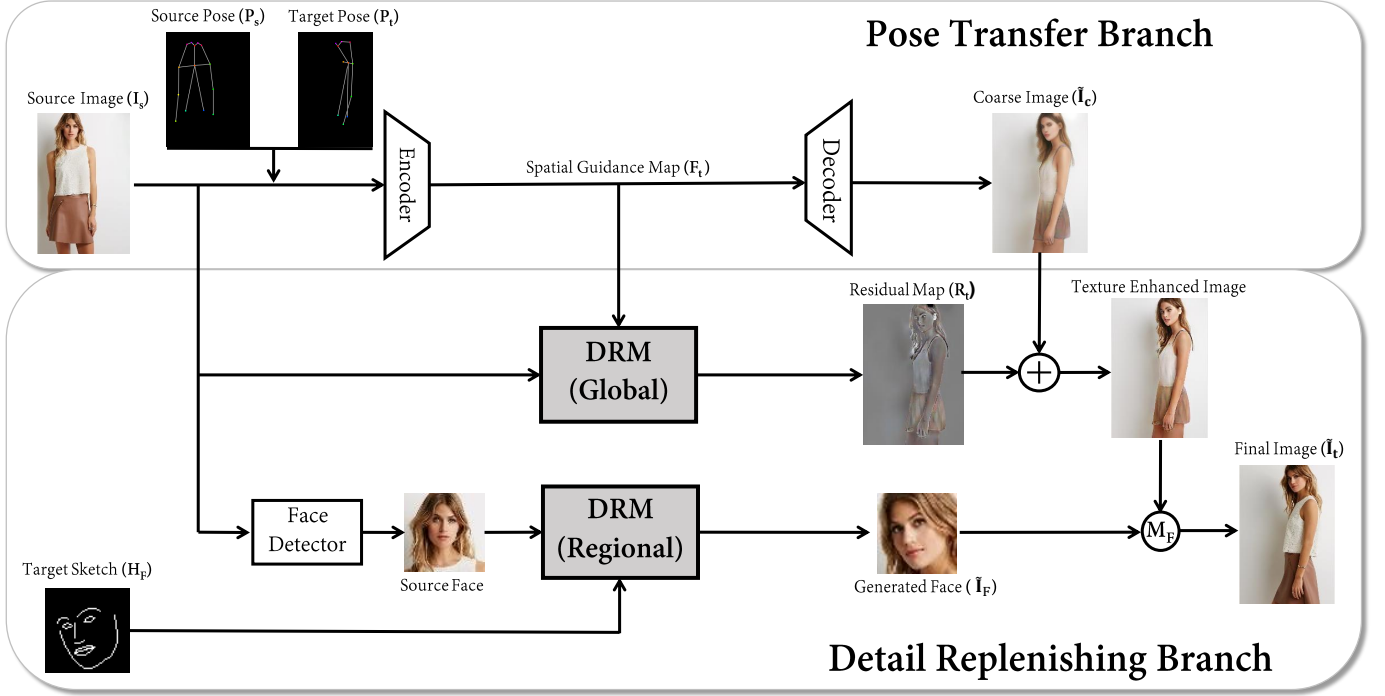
Source Pose ($\mathbf{P_s}$)

Target Pose ($\mathbf{P_t}$)

Pose Transfer Branch

Source Image ($\mathbf{I_s}$)

Encoder

Spatial Guidance Map ($\mathbf{F_t}$)

Decoder

Coarse Image ($\tilde{\mathbf{I}}_\mathbf{c}$)

Residual Map ($\mathbf{R_t}$)

Texture Enhanced Image

DRM (Global)

Final Image ($\tilde{\mathbf{I}}_\mathbf{t}$)

Face Detector

DRM (Regional)

$\mathbf{M_F}$

Target Sketch ($\mathbf{H_F}$)

Source Face

Generated Face ($\tilde{\mathbf{I}}_\mathbf{F}$)

Detail Replenishing Branch